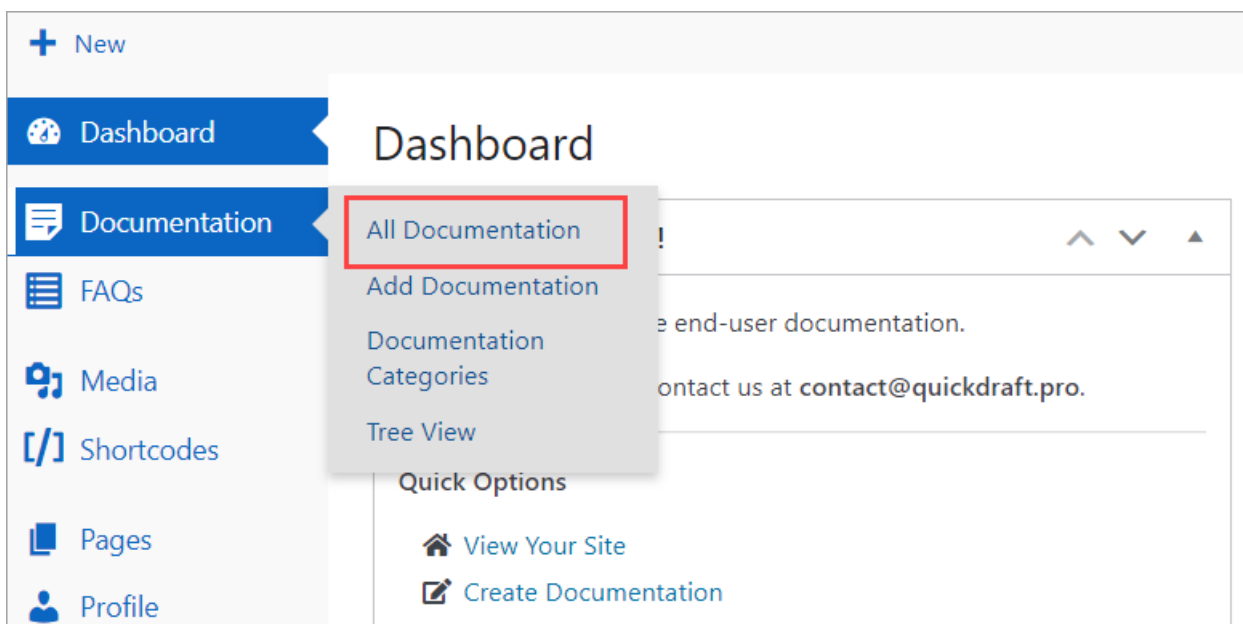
+ New

Dashboard

Documentation

FAQs

Media

[/] Shortcodes

Pages

Profile

Dashboard

All Documentation

Add Documentation

Documentation Categories

Tree View

!

e end-user documentation.

ontact us at **contact@quickdraft.pro**.

Quick Options

View Your Site

Create Documentation